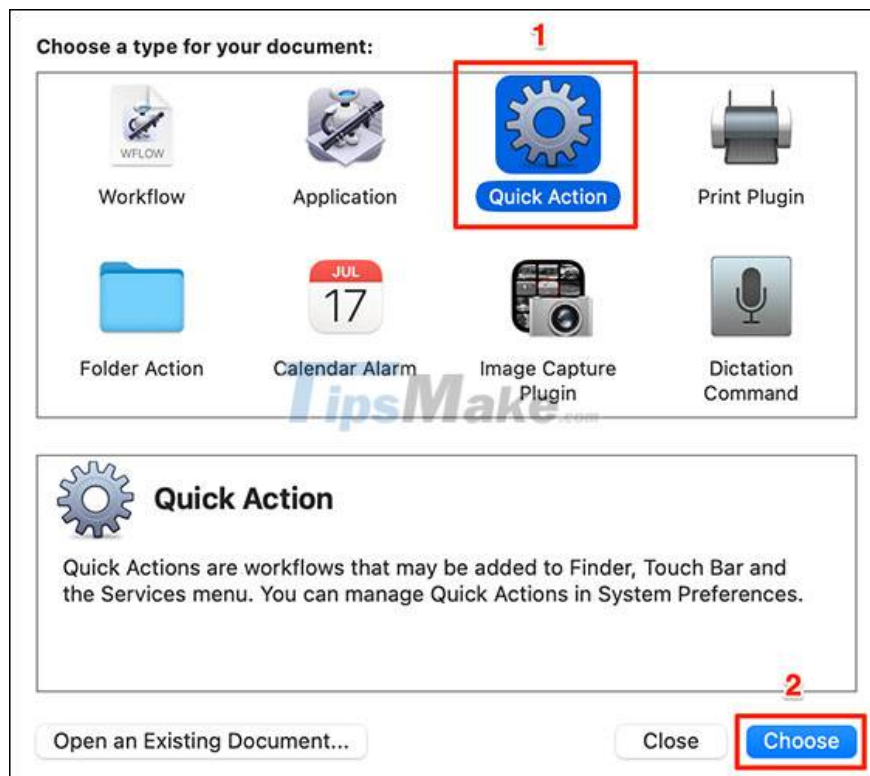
Choose a type for your document:

1

WFLOW

Workflow

Application

Quick Action

Print Plugin

JUL
17

Folder Action

Calendar Alarm

Image Capture Plugin

Dictation Command

TipsMake.com

Quick Action

Quick Actions are workflows that may be added to Finder, Touch Bar and the Services menu. You can manage Quick Actions in System Preferences.

2

Open an Existing Document...

Close

Choose